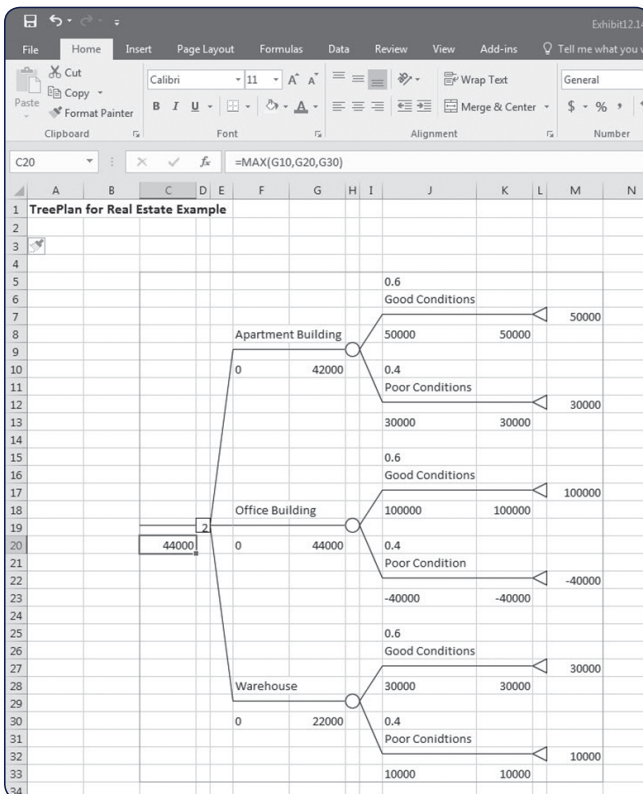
Exhibit12.1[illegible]

File Home Insert Page Layout Formulas Data Review View Add-ins Tell me what you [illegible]

Cut
Copy
Paste
Format Painter
Clipboard

Calibri 11 A A
B I U
Font

Wrap Text
Merge & Center
Alignment

General
$ % ,
Number

C20 $f_x$ =MAX(G10,G20,G30)

| | A | B | C | D | E | F | G | H | I | J | K | L | M | N |
|---|---|---|---|---|---|---|---|---|---|---|---|---|---|---|
| 1 | TreePlan for Real Estate Example | | | | | | | | | | | | | |
| 2 | | | | | | | | | | | | | | |
| 3 | | | | | | | | | | | | | | |
| 4 | | | | | | | | | | | | | | |
| 5 | | | | | | | | | | 0.6 | | | | |
| 6 | | | | | | | | | | Good Conditions | | | | |
| 7 | | | | | | | | | | | | | 50000 | |
| 8 | | | | | | Apartment Building | | | | 50000 | 50000 | | | |
| 9 | | | | | | | | | | | | | | |
| 10 | | | | | | 0 | 42000 | | | 0.4 | | | | |
| 11 | | | | | | | | | | Poor Conditions | | | | |
| 12 | | | | | | | | | | | | | 30000 | |
| 13 | | | | | | | | | | 30000 | 30000 | | | |
| 14 | | | | | | | | | | | | | | |
| 15 | | | | | | | | | | 0.6 | | | | |
| 16 | | | | | | | | | | Good Conditions | | | | |
| 17 | | | | | | | | | | | | | 100000 | |
| 18 | | | | | | Office Building | | | | 100000 | 100000 | | | |
| 19 | | | | 2 | | | | | | | | | | |
| 20 | | | 44000 | | | 0 | 44000 | | | 0.4 | | | | |
| 21 | | | | | | | | | | Poor Condition | | | | |
| 22 | | | | | | | | | | | | | -40000 | |
| 23 | | | | | | | | | | -40000 | -40000 | | | |
| 24 | | | | | | | | | | | | | | |
| 25 | | | | | | | | | | 0.6 | | | | |
| 26 | | | | | | | | | | Good Conditions | | | | |
| 27 | | | | | | | | | | | | | 30000 | |
| 28 | | | | | | Warehouse | | | | 30000 | 30000 | | | |
| 29 | | | | | | | | | | | | | | |
| 30 | | | | | | 0 | 22000 | | | 0.4 | | | | |
| 31 | | | | | | | | | | Poor Conidtions | | | | |
| 32 | | | | | | | | | | | | | 10000 | |
| 33 | | | | | | | | | | 10000 | 10000 | | | |
| 34 | | | | | | | | | | | | | | |